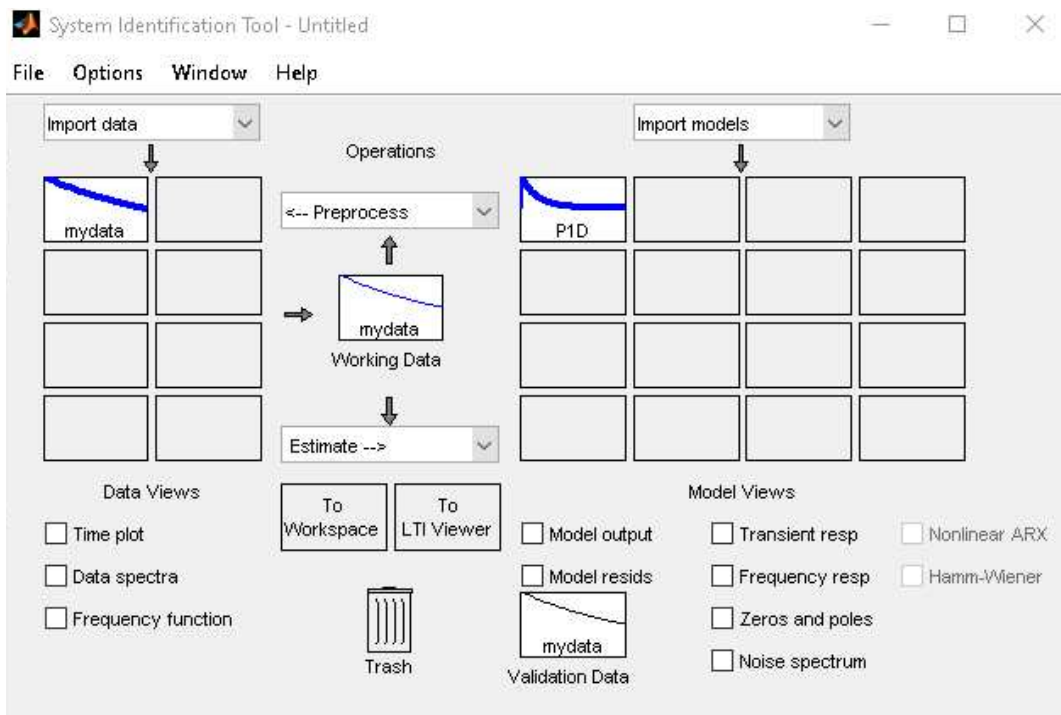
System Identification Tool - Untitled

File Options Window Help

Import data

Operations

Import models

mydata

<-- Preprocess

P1D

mydata
Working Data

Estimate -->

Data Views

To Workspace

To LTI Viewer

Model Views

Time plot

Data spectra

Frequency function

Model output

Model resids

Transient resp

Frequency resp

Zeros and poles

Noise spectrum

Nonlinear ARX

Hamm-Wiener

Trash

mydata
Validation Data